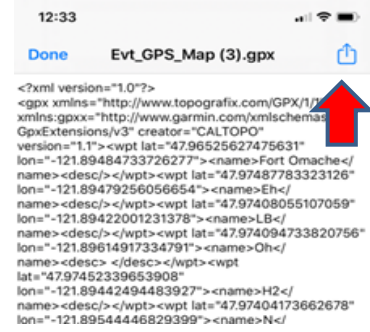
12:33

Done Evt_GPS_Map (3).gpx

<?xml version="1.0"?>
<gpx xmlns="http://www.topografix.com/GPX/1/1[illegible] xmlns:gpxx="http://www.garmin.com/xmlschemas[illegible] GpxExtensions/v3" creator="CALTOPO" version="1.1"><wpt lat="47.96525627475631" lon="-121.89484733726277"><name>Fort Omache</name><desc/></wpt><wpt lat="47.97487783323126" lon="-121.89479256056654"><name>Eh</name><desc/></wpt><wpt lat="47.97408055107059" lon="-121.89422001231378"><name>LB</name><desc/></wpt><wpt lat="47.974094733820756" lon="-121.89614917334791"><name>Oh</name><desc/></wpt><wpt lat="47.97452339653908" lon="-121.89442494483927"><name>H2</name><desc/></wpt><wpt lat="47.97404173662678" lon="-121.89544446829399"><name>N</